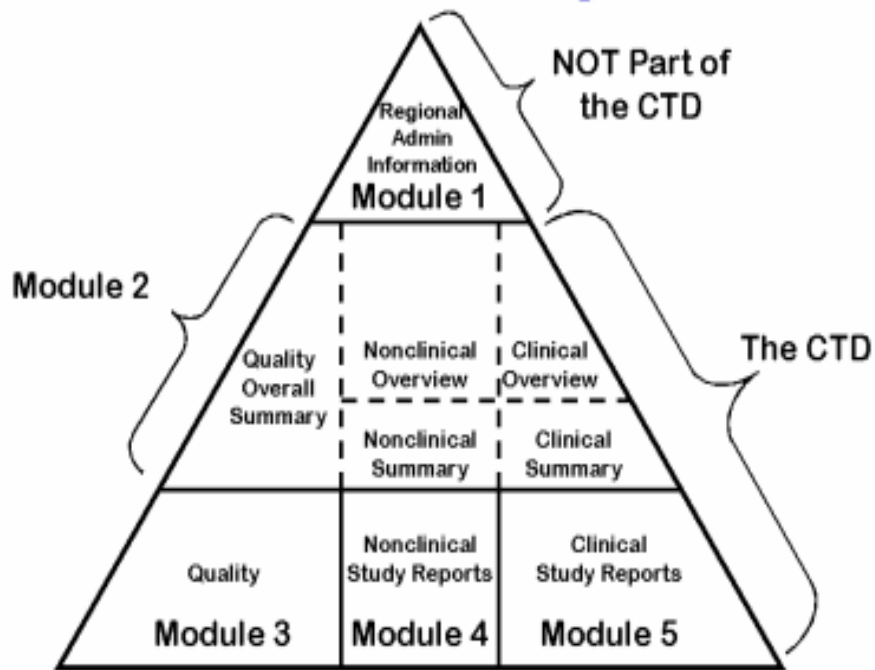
NOT Part of the CTD

Regional Admin Information
Module 1

Module 2

Quality Overall Summary

Nonclinical Overview

Clinical Overview

Nonclinical Summary

Clinical Summary

The CTD

Quality
Module 3

Nonclinical Study Reports
Module 4

Clinical Study Reports
Module 5